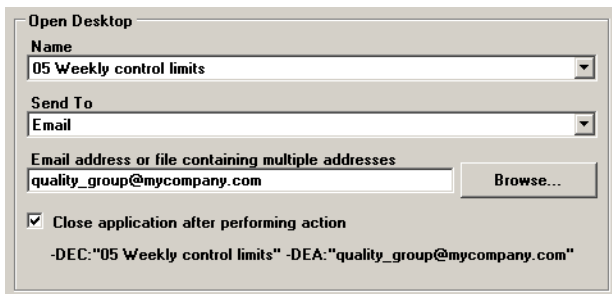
Open Desktop

Name

05 Weekly control limits

Send To

Email

Email address or file containing multiple addresses

quality_group@mycompany.com

Browse...

Close application after performing action

-DEC:"05 Weekly control limits" -DEA:"quality_group@mycompany.com"